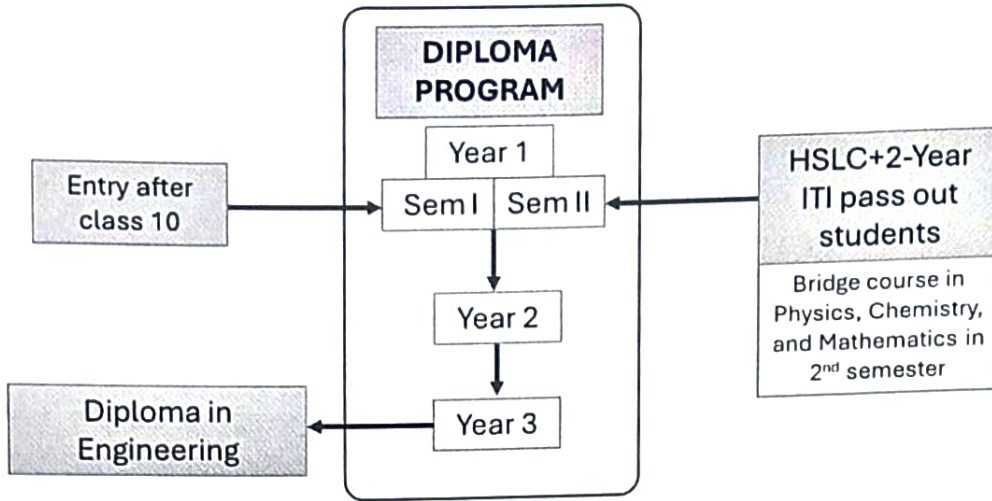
DIPLOMA PROGRAM

Entry after class 10

Year 1

Sem I

Sem II

HSLC+2-Year ITI pass out students

Bridge course in Physics, Chemistry, and Mathematics in 2$^{nd}$ semester

Year 2

Year 3

Diploma in Engineering